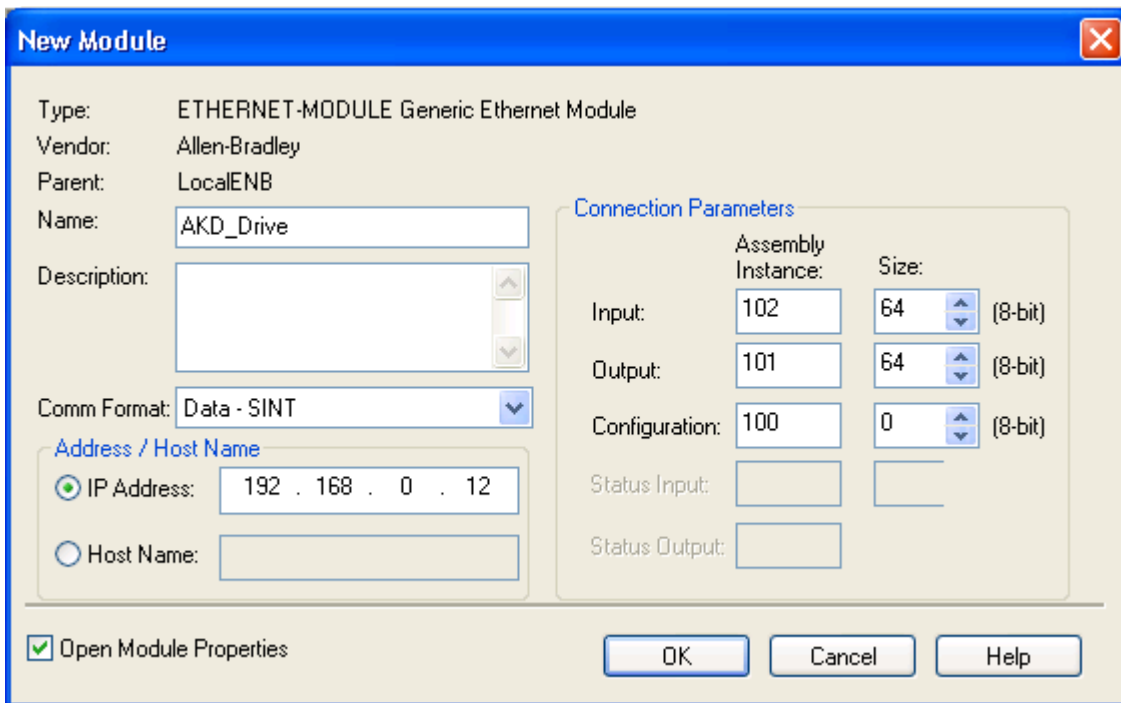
New Module

Type: ETHERNET-MODULE Generic Ethernet Module
Vendor: Allen-Bradley
Parent: LocalENB
Name: AKD_Drive
Description:

Comm Format: Data - SINT

Address / Host Name
IP Address: 192 . 168 . 0 . 12
Host Name:

Connection Parameters

| | Assembly Instance: | Size: | |
|---|---|---|---|
| Input: | 102 | 64 | (8-bit) |
| Output: | 101 | 64 | (8-bit) |
| Configuration: | 100 | 0 | (8-bit) |
| Status Input: | | | |
| Status Output: | | | |

Open Module Properties

OK Cancel Help